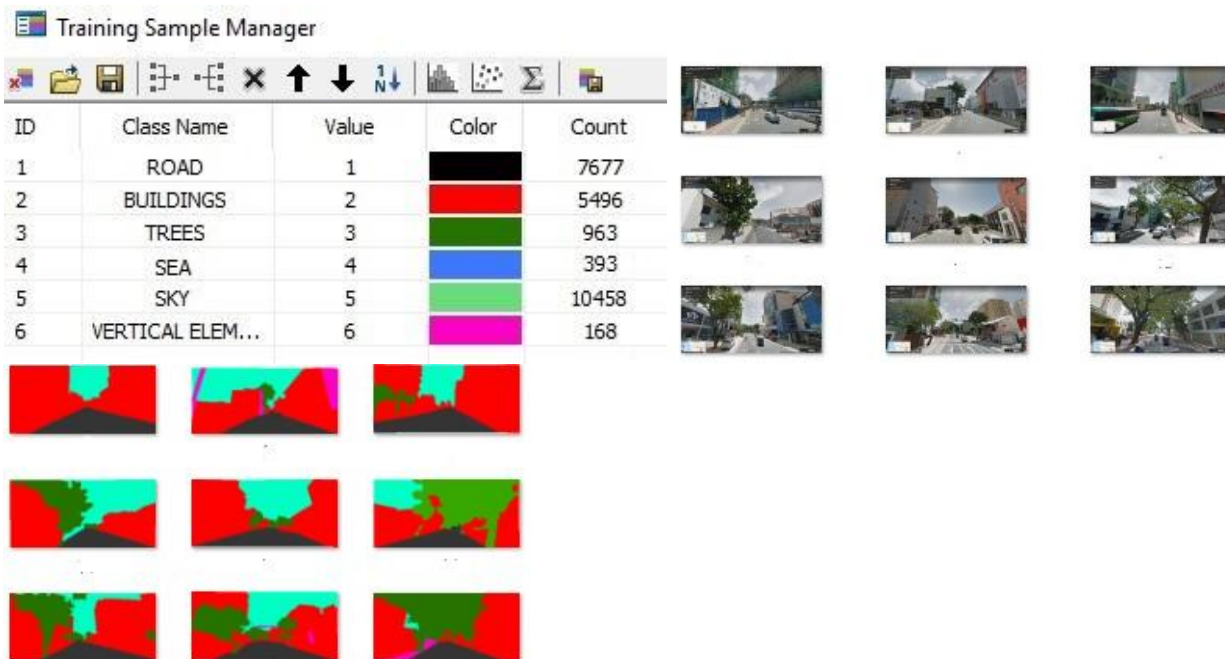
Training Sample Manager

| ID | Class Name | Value | Color | Count |
|---|---|---|---|---|
| 1 | ROAD | 1 | | 7677 |
| 2 | BUILDINGS | 2 | | 5496 |
| 3 | TREES | 3 | | 963 |
| 4 | SEA | 4 | | 393 |
| 5 | SKY | 5 | | 10458 |
| 6 | VERTICAL ELEM... | 6 | | 168 |